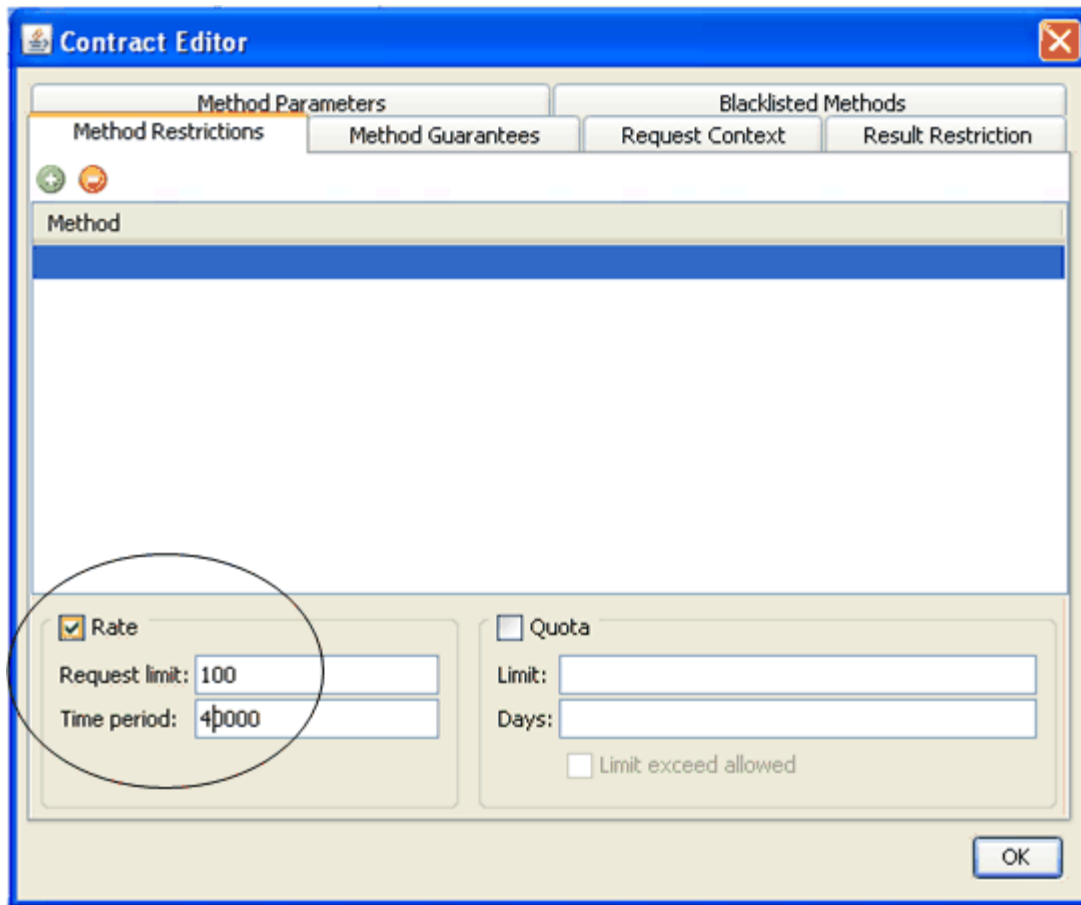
Contract Editor

Method Parameters
Blacklisted Methods
Method Restrictions
Method Guarantees
Request Context
Result Restriction

Method

Rate
Request limit: 100
Time period: 40000

Quota
Limit:
Days:
Limit exceed allowed

OK